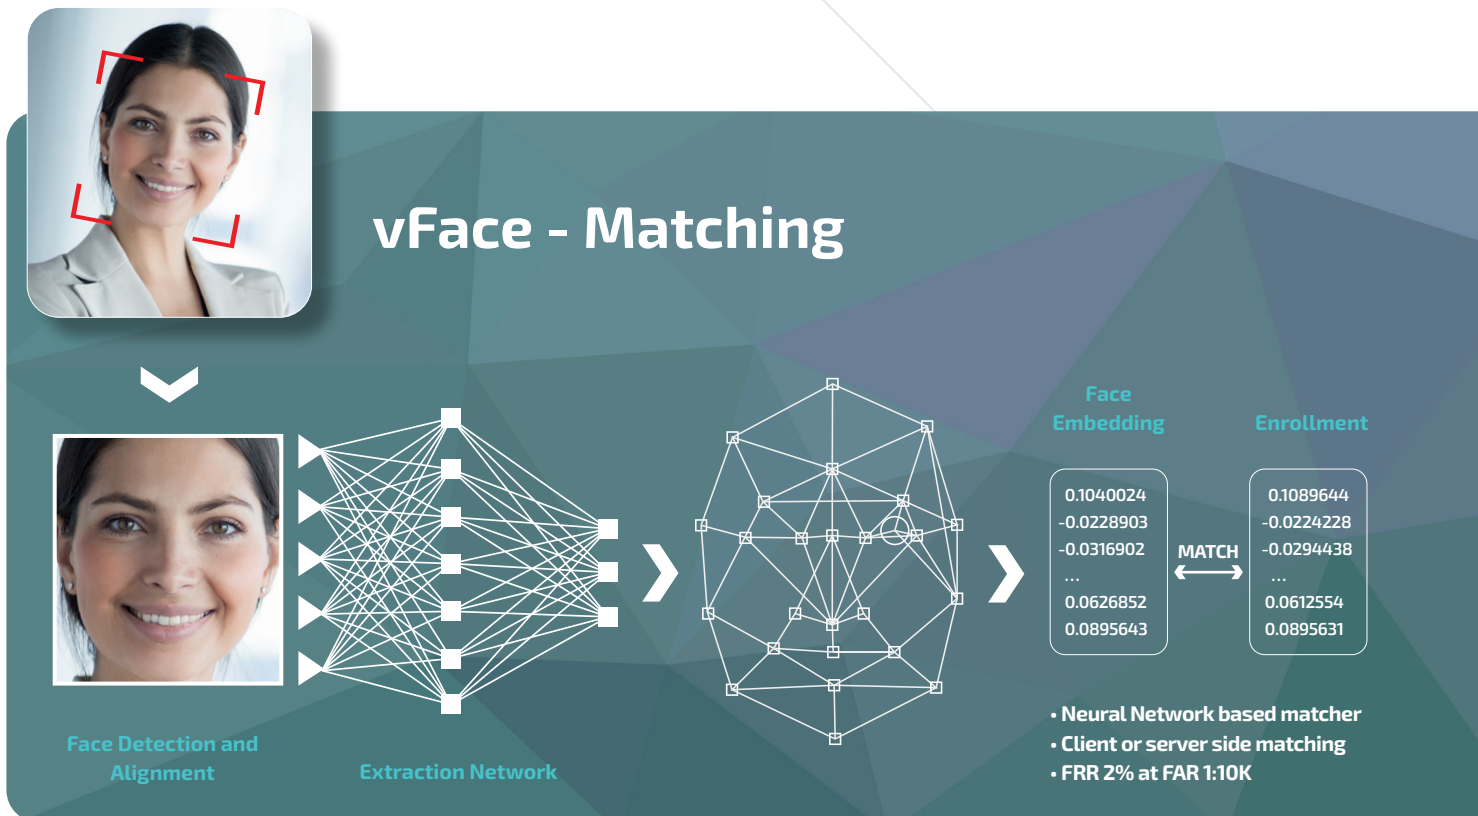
vFace - Matching

Face Embedding

Enrollment

0.1040024
-0.0228903
-0.0316902
...
0.0626852
0.0895643

MATCH

0.1089644
-0.0224228
-0.0294438
...
0.0612554
0.0895631

• Neural Network based matcher
• Client or server side matching
• FRR 2% at FAR 1:10K

Face Detection and Alignment

Extraction Network